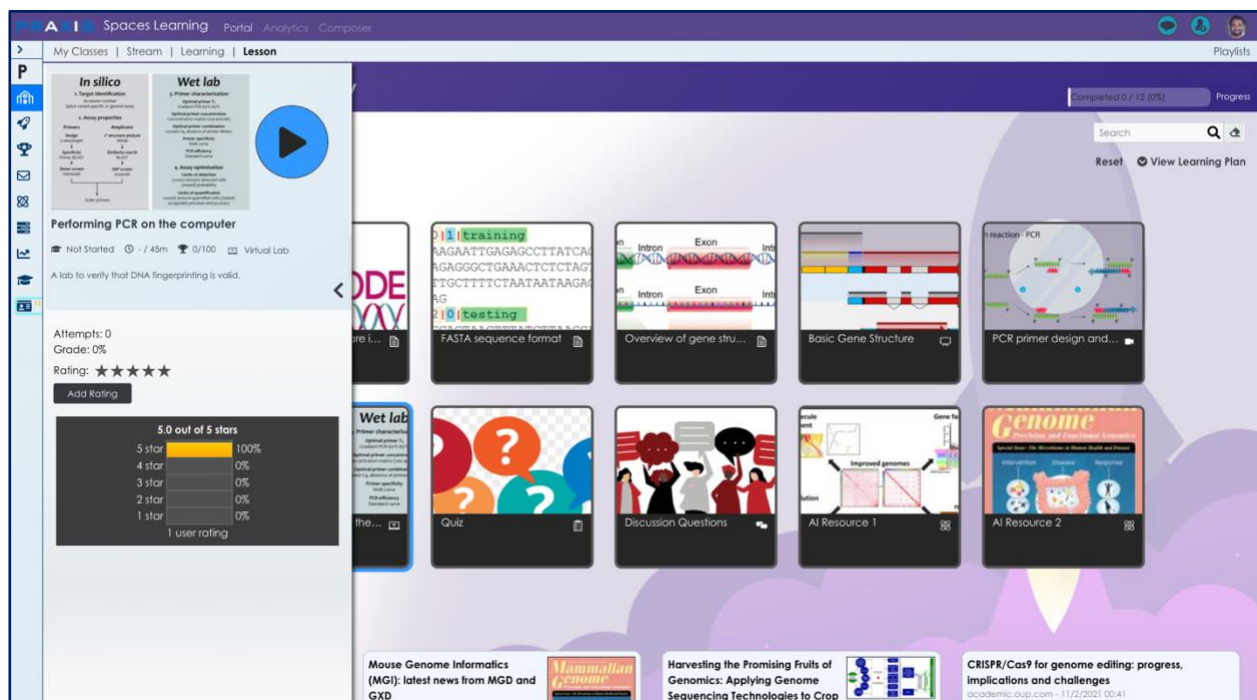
PRAXIS Spaces Learning Portal Analytics Composer

My Classes | Stream | Learning | Lesson

Playlists

P

In silico

1. Target identification

2. Assay properties

Primers

Amplicons

Wet lab

3. Primer characterization

Optimal primer $T_a$

Optimal primer concentration

Optimal primer combination

Primer specificity

PCR efficiency

4. Assay optimization

Limits of detection

Limits of quantification

Performing PCR on the computer

Not Started - / 45m 0/100 Virtual Lab

A lab to verify that DNA fingerprinting is valid.

Attempts: 0

Grade: 0%

Rating: ★★★★★

Add Rating

5.0 out of 5 stars

| | | |
|---|---|---|
| 5 star | | 100% |
| 4 star | | 0% |
| 3 star | | 0% |
| 2 star | | 0% |
| 1 star | | 0% |

1 user rating

Completed 0 / 12 (0%) Progress

Search

Reset View Learning Plan

re i...

0|1|training
AAGAATTGAGAGCCTTATCA
AGAGGGCTGAAACTCTCTAG
TTGCTTTTCTAATAATAAGA
AG
2|0|testing

FASTA sequence format

Intron Exon Intron Exon

Overview of gene stru...

Basic Gene Structure

reaction - PCR

PCR primer design and...

Wet lab

the...

Quiz

Discussion Questions

Improved genomes

AI Resource 1

Genome

AI Resource 2

Mouse Genome Informatics (MGI): latest news from MGD and GXD

Mammalian Genome

Harvesting the Promising Fruits of Genomics: Applying Genome Sequencing Technologies to Crop

CRISPR/Cas9 for genome editing: progress, implications and challenges

academic.oup.com - 11/2/2021 00:41